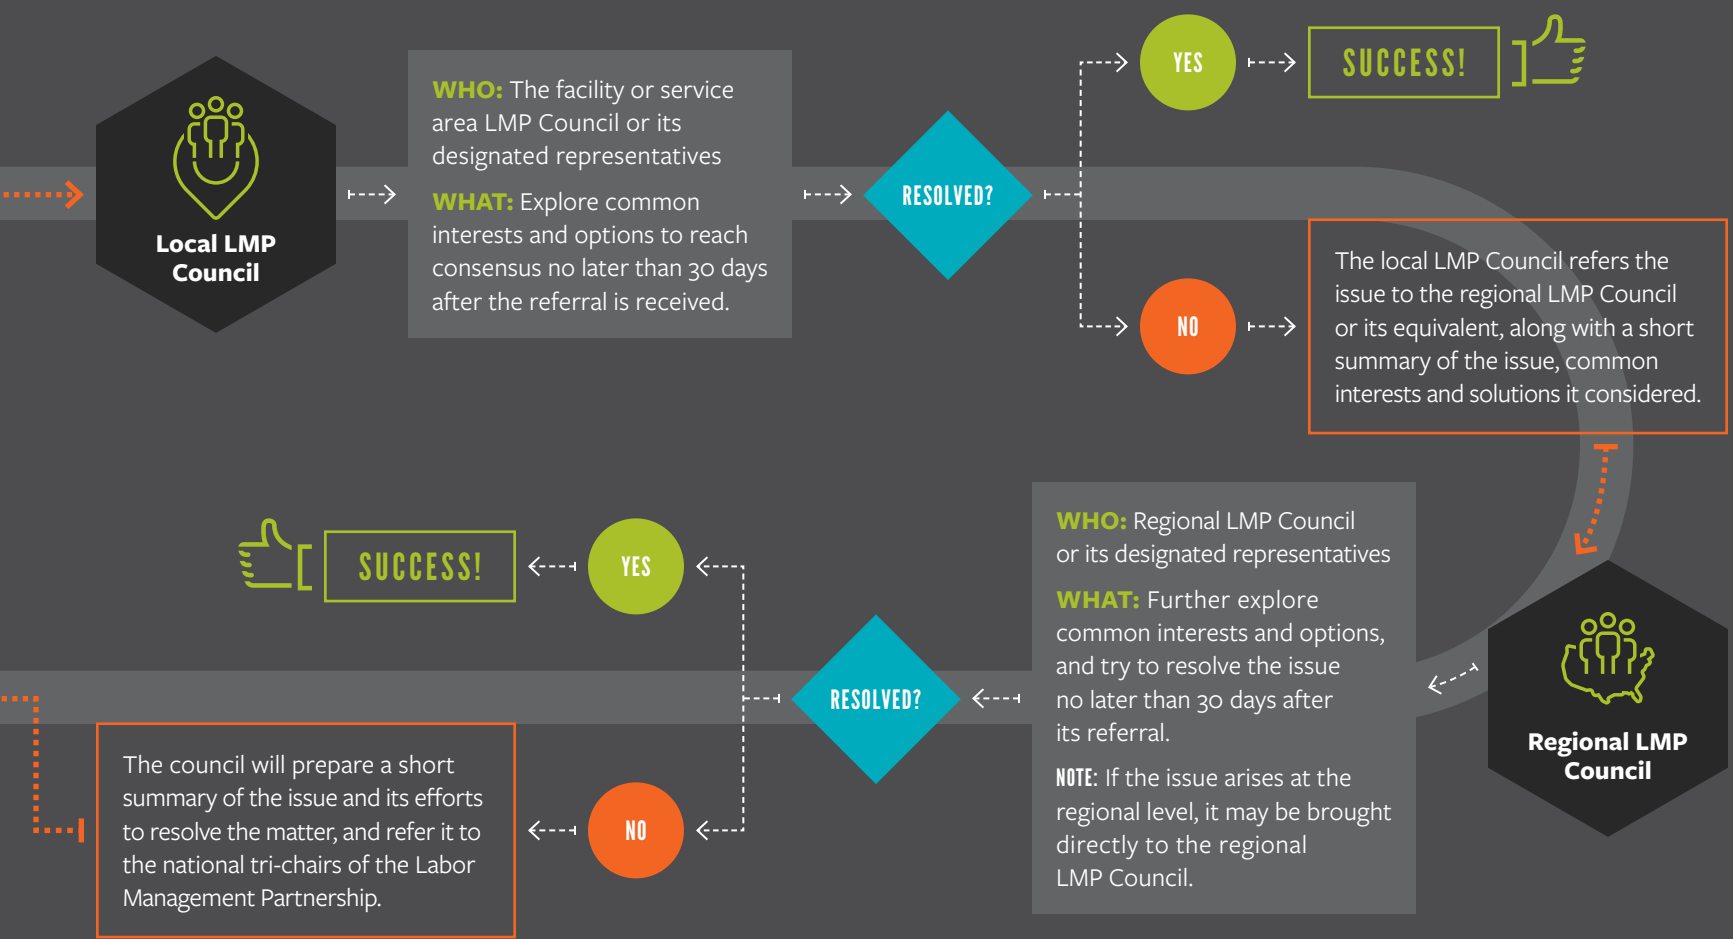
Local LMP Council

WHO: The facility or service area LMP Council or its designated representatives

WHAT: Explore common interests and options to reach consensus no later than 30 days after the referral is received.

RESOLVED?

YES

SUCCESS!

NO

The local LMP Council refers the issue to the regional LMP Council or its equivalent, along with a short summary of the issue, common interests and solutions it considered.

WHO: Regional LMP Council or its designated representatives

WHAT: Further explore common interests and options, and try to resolve the issue no later than 30 days after its referral.

NOTE: If the issue arises at the regional level, it may be brought directly to the regional LMP Council.

Regional LMP Council

RESOLVED?

YES

SUCCESS!

NO

The council will prepare a short summary of the issue and its efforts to resolve the matter, and refer it to the national tri-chairs of the Labor Management Partnership.